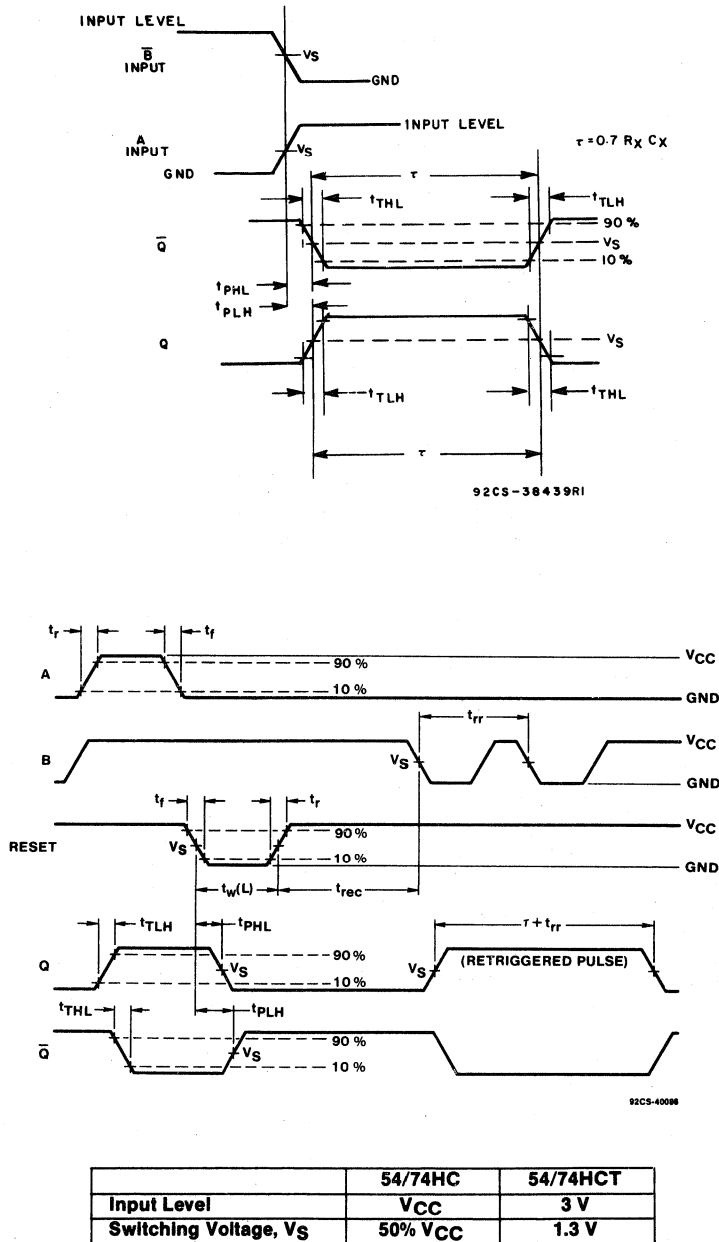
INPUT LEVEL

$\overline{B}$ INPUT

VS

GND

A INPUT

INPUT LEVEL

GND

VS

$\tau = 0.7\ R_X\ C_X$

$\tau$

$t_{THL}$

$t_{TLH}$

$\overline{Q}$

90 %

VS

10 %

$t_{PHL}$

$t_{PLH}$

Q

VS

$t_{TLH}$

$t_{THL}$

$\tau$

92CS-38439RI

$t_r$

$t_f$

A

90 %

10 %

VCC

GND

B

$t_{rr}$

VS

VCC

GND

$t_f$

$t_r$

RESET

VS

90 %

10 %

VCC

GND

$t_w(L)$

$t_{rec}$

Q

$t_{TLH}$

$t_{PHL}$

VS

90 %

10 %

$\tau + t_{rr}$

VS

(RETRIGGERED PULSE)

$t_{THL}$

$t_{PLH}$

$\overline{Q}$

VS

90 %

10 %

92CS-40096

| | 54/74HC | 54/74HCT |
|---|---|---|
| Input Level | VCC | 3 V |
| Switching Voltage, VS | 50% VCC | 1.3 V |